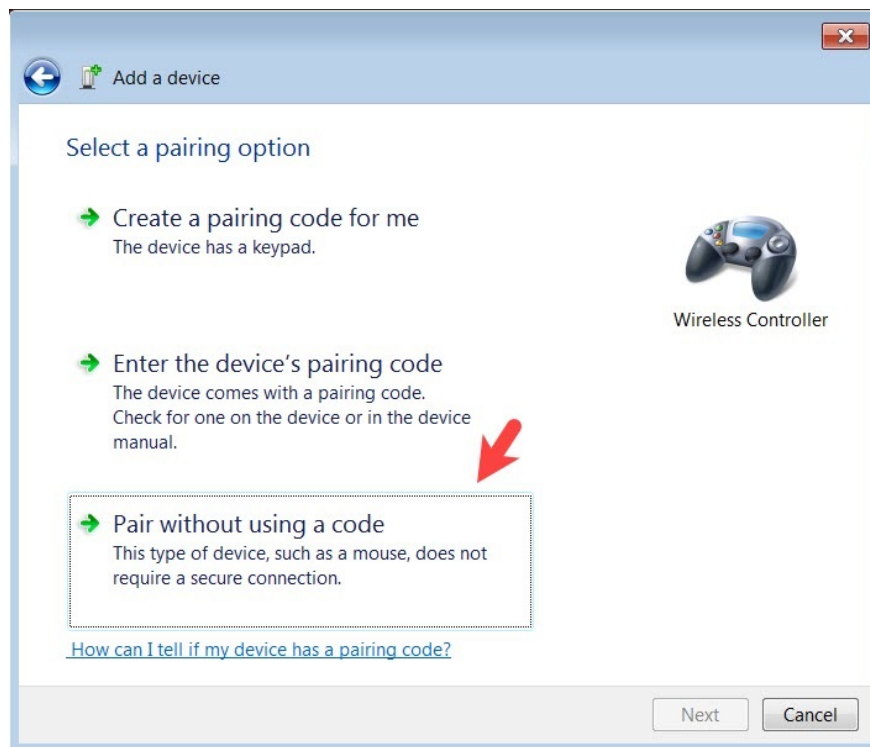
Add a device

Select a pairing option

Create a pairing code for me
The device has a keypad.

Wireless Controller

Enter the device's pairing code
The device comes with a pairing code. Check for one on the device or in the device manual.

Pair without using a code
This type of device, such as a mouse, does not require a secure connection.

How can I tell if my device has a pairing code?

Next

Cancel